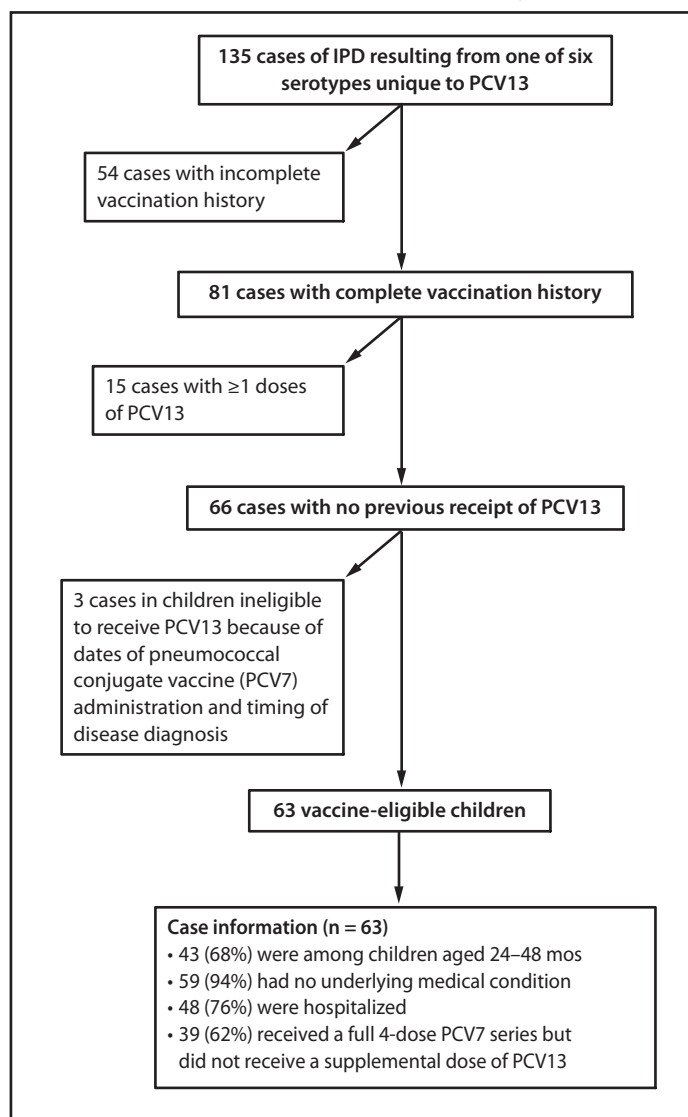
135 cases of IPD resulting from one of six serotypes unique to PCV13

54 cases with incomplete vaccination history

81 cases with complete vaccination history

15 cases with ≥1 doses of PCV13

66 cases with no previous receipt of PCV13

3 cases in children ineligible to receive PCV13 because of dates of pneumococcal conjugate vaccine (PCV7) administration and timing of disease diagnosis

63 vaccine-eligible children

Case information (n = 63)
• 43 (68%) were among children aged 24–48 mos
• 59 (94%) had no underlying medical condition
• 48 (76%) were hospitalized
• 39 (62%) received a full 4-dose PCV7 series but did not receive a supplemental dose of PCV13